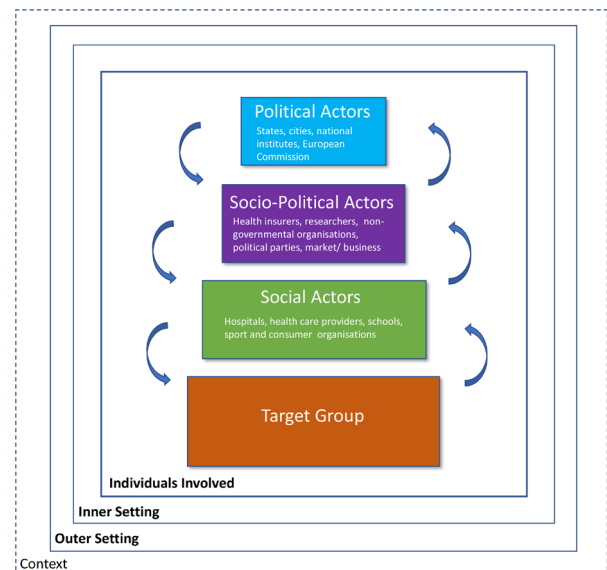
Political Actors
States, cities, national institutes, European Commission

Socio-Political Actors
Health insurers, researchers, non-governmental organisations, political parties, market/ business

Social Actors
Hospitals, health care providers, schools, sport and consumer organisations

Target Group

Individuals Involved

Inner Setting

Outer Setting

Context